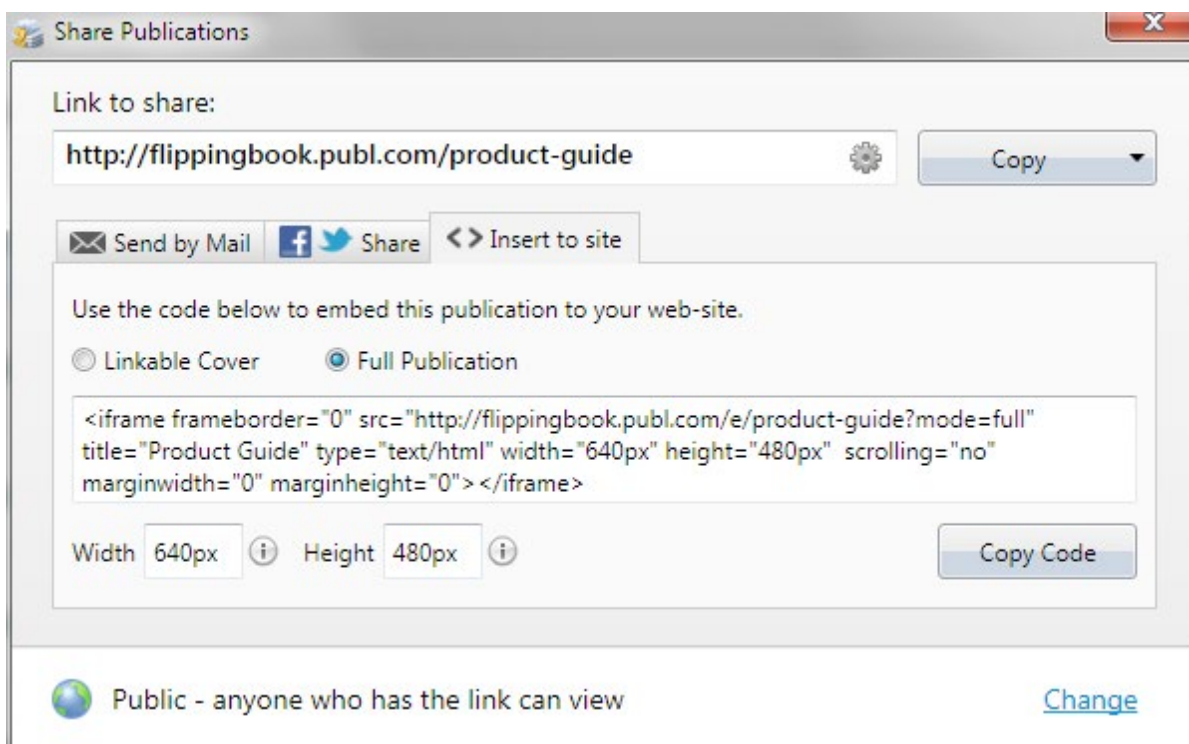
Share Publications

Link to share:

http://flippingbook.publ.com/product-guide

Copy

Send by Mail

Share

<> Insert to site

Use the code below to embed this publication to your web-site.

Linkable Cover

Full Publication

<iframe frameborder="0" src="http://flippingbook.publ.com/e/product-guide?mode=full" title="Product Guide" type="text/html" width="640px" height="480px" scrolling="no" marginwidth="0" marginheight="0"></iframe>

Width 640px Height 480px

Copy Code

Public - anyone who has the link can view

Change